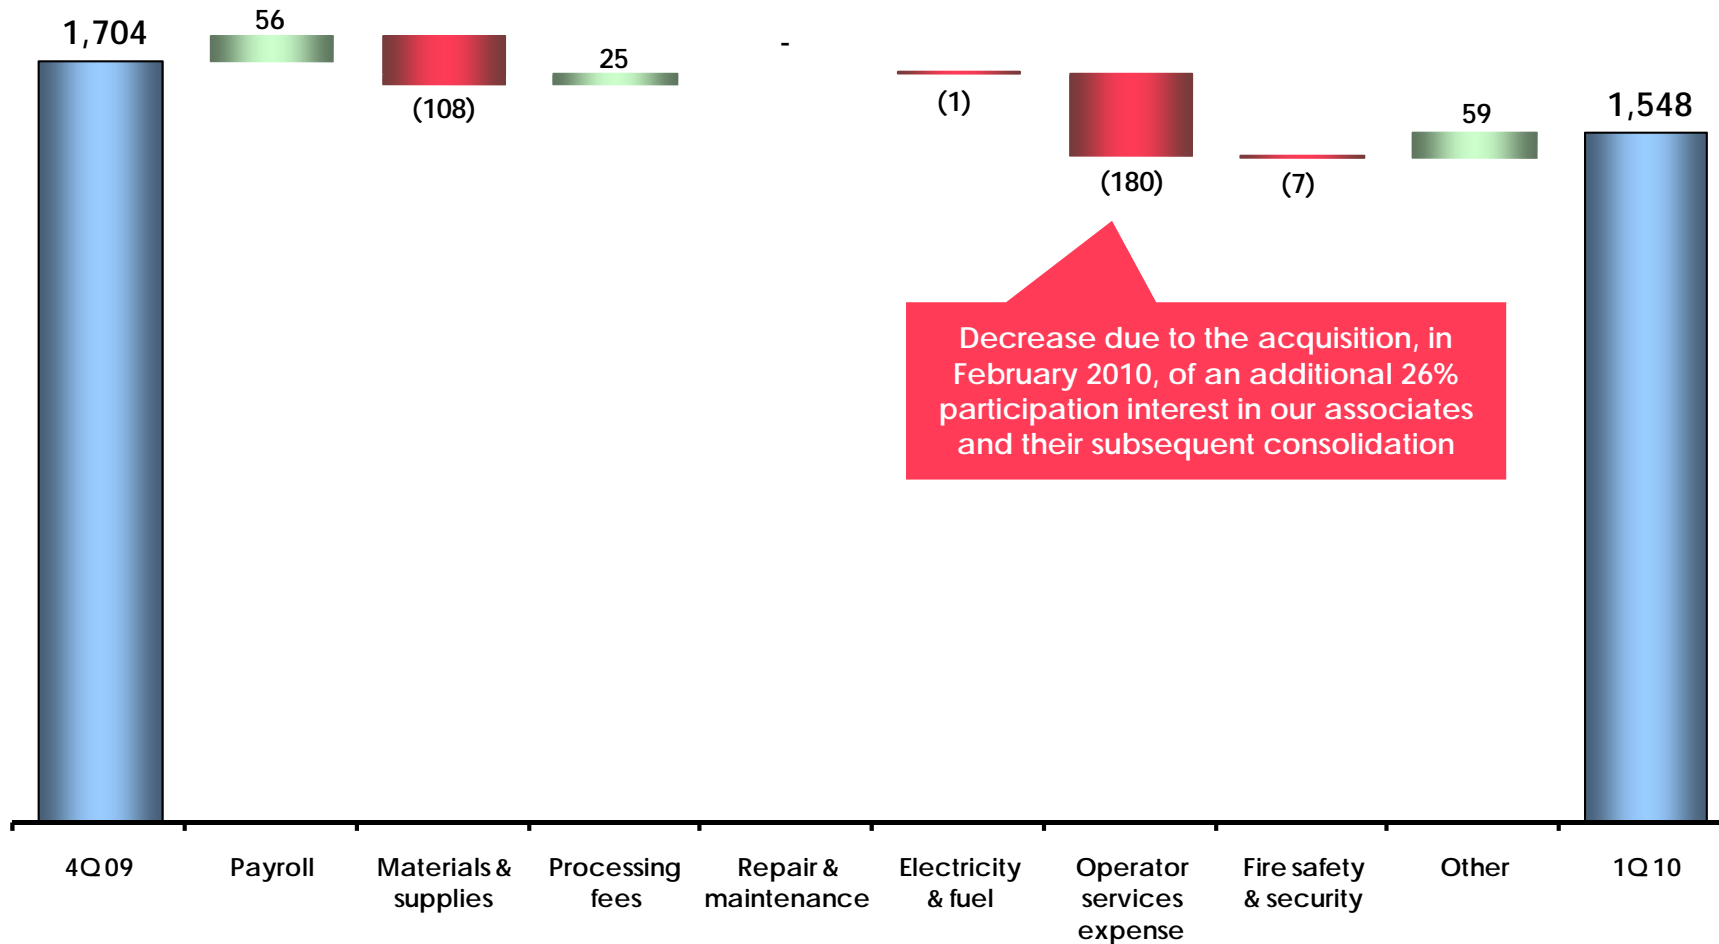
1,704

56

(108)

25

-

(1)

(180)

(7)

59

1,548

Decrease due to the acquisition, in February 2010, of an additional 26% participation interest in our associates and their subsequent consolidation

4Q 09

Payroll

Materials & supplies

Processing fees

Repair & maintenance

Electricity & fuel

Operator services expense

Fire safety & security

Other

1Q 10